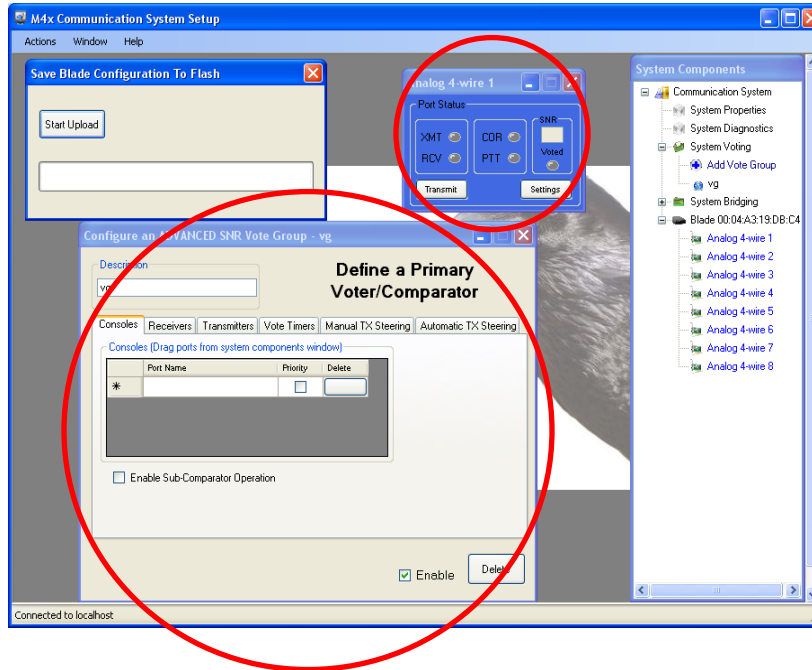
M4x Communication System Setup

Actions Window Help

Save Blade Configuration To Flash

Start Upload

nalog 4-wire 1

Port Status

XMT

RCV

COR

PTT

SNR

Voted

Transmit

Settings

System Components

Communication System

System Properties

System Diagnostics

System Voting

Add Vote Group

vg

System Bridging

Blade 00:04:A3:19:DB:C4

Analog 4-wire 1

Analog 4-wire 2

Analog 4-wire 3

Analog 4-wire 4

Analog 4-wire 5

Analog 4-wire 6

Analog 4-wire 7

Analog 4-wire 8

Configure an ADVANCED SNR Vote Group - vg

Description

vg

Define a Primary Voter/Comparator

Consoles | Receivers | Transmitters | Vote Timers | Manual TX Steering | Automatic TX Steering

Consoles (Drag ports from system components window)

| | Port Name | Priority | Delete |
|---|---|---|---|
| * | | | |

Enable Sub-Comparator Operation

Enable

Delete

Connected to localhost